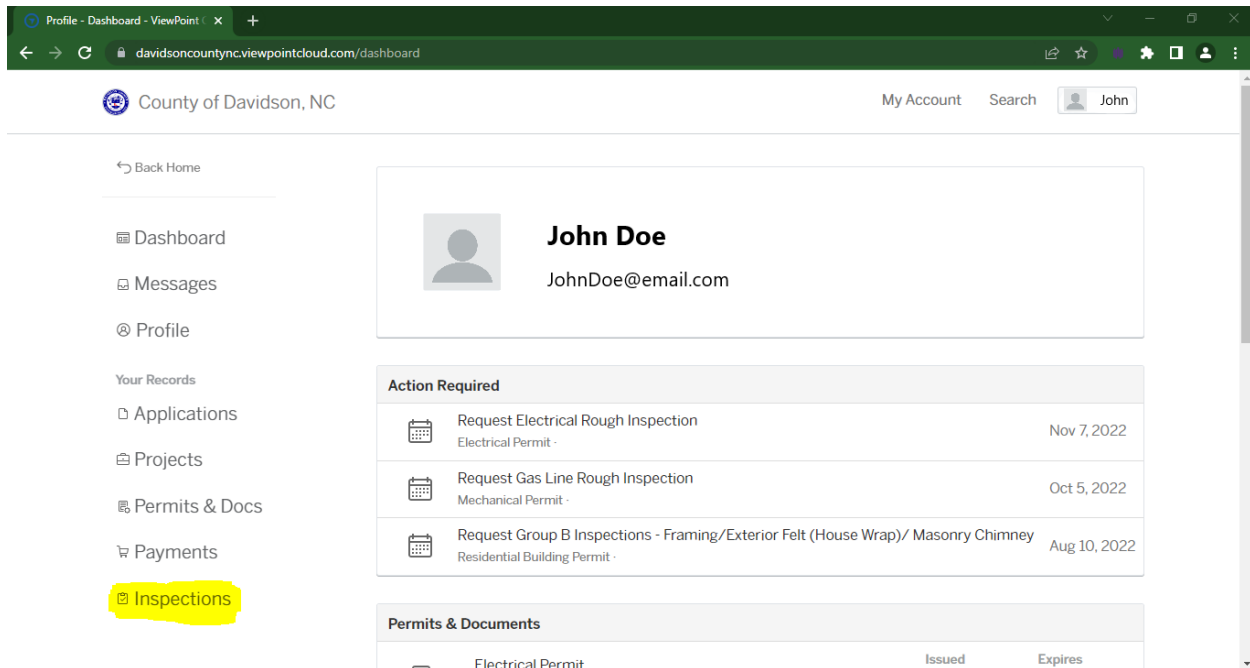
Profile - Dashboard - ViewPoint C

davidsoncountync.viewpointcloud.com/dashboard

County of Davidson, NC

My Account Search John

Back Home

Dashboard

Messages

Profile

Your Records

Applications

Projects

Permits & Docs

Payments

Inspections

John Doe

JohnDoe@email.com

Action Required

Request Electrical Rough Inspection
Electrical Permit ·
Nov 7, 2022

Request Gas Line Rough Inspection
Mechanical Permit ·
Oct 5, 2022

Request Group B Inspections - Framing/Exterior Felt (House Wrap)/ Masonry Chimney
Residential Building Permit ·
Aug 10, 2022

Permits & Documents

Electrical Permit
Issued
Expires